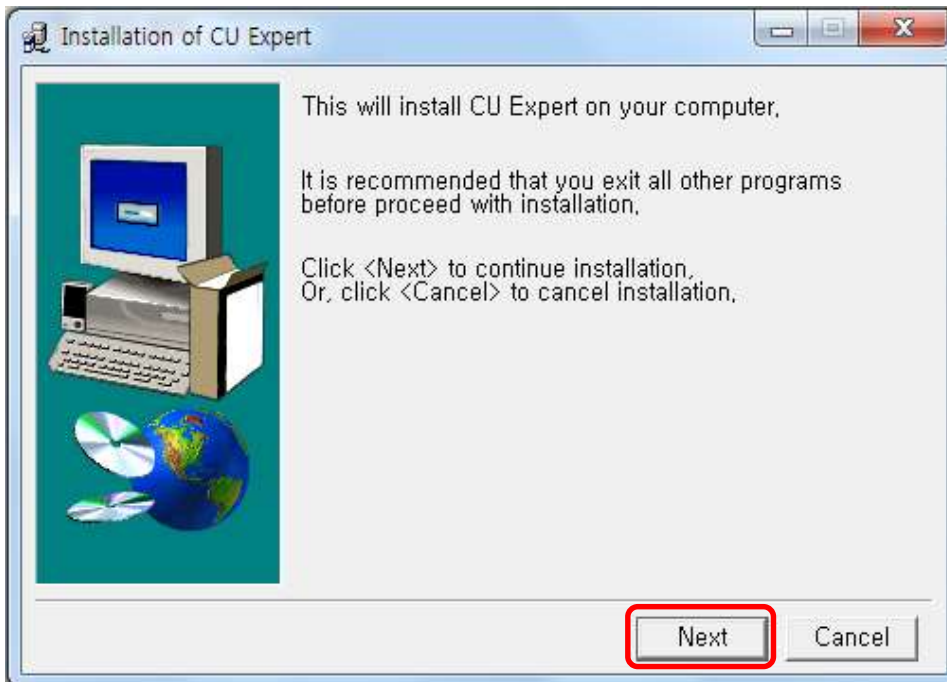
Installation of CU Expert

This will install CU Expert on your computer,

It is recommended that you exit all other programs before proceed with installation,

Click <Next> to continue installation,
Or, click <Cancel> to cancel installation,

Next
Cancel